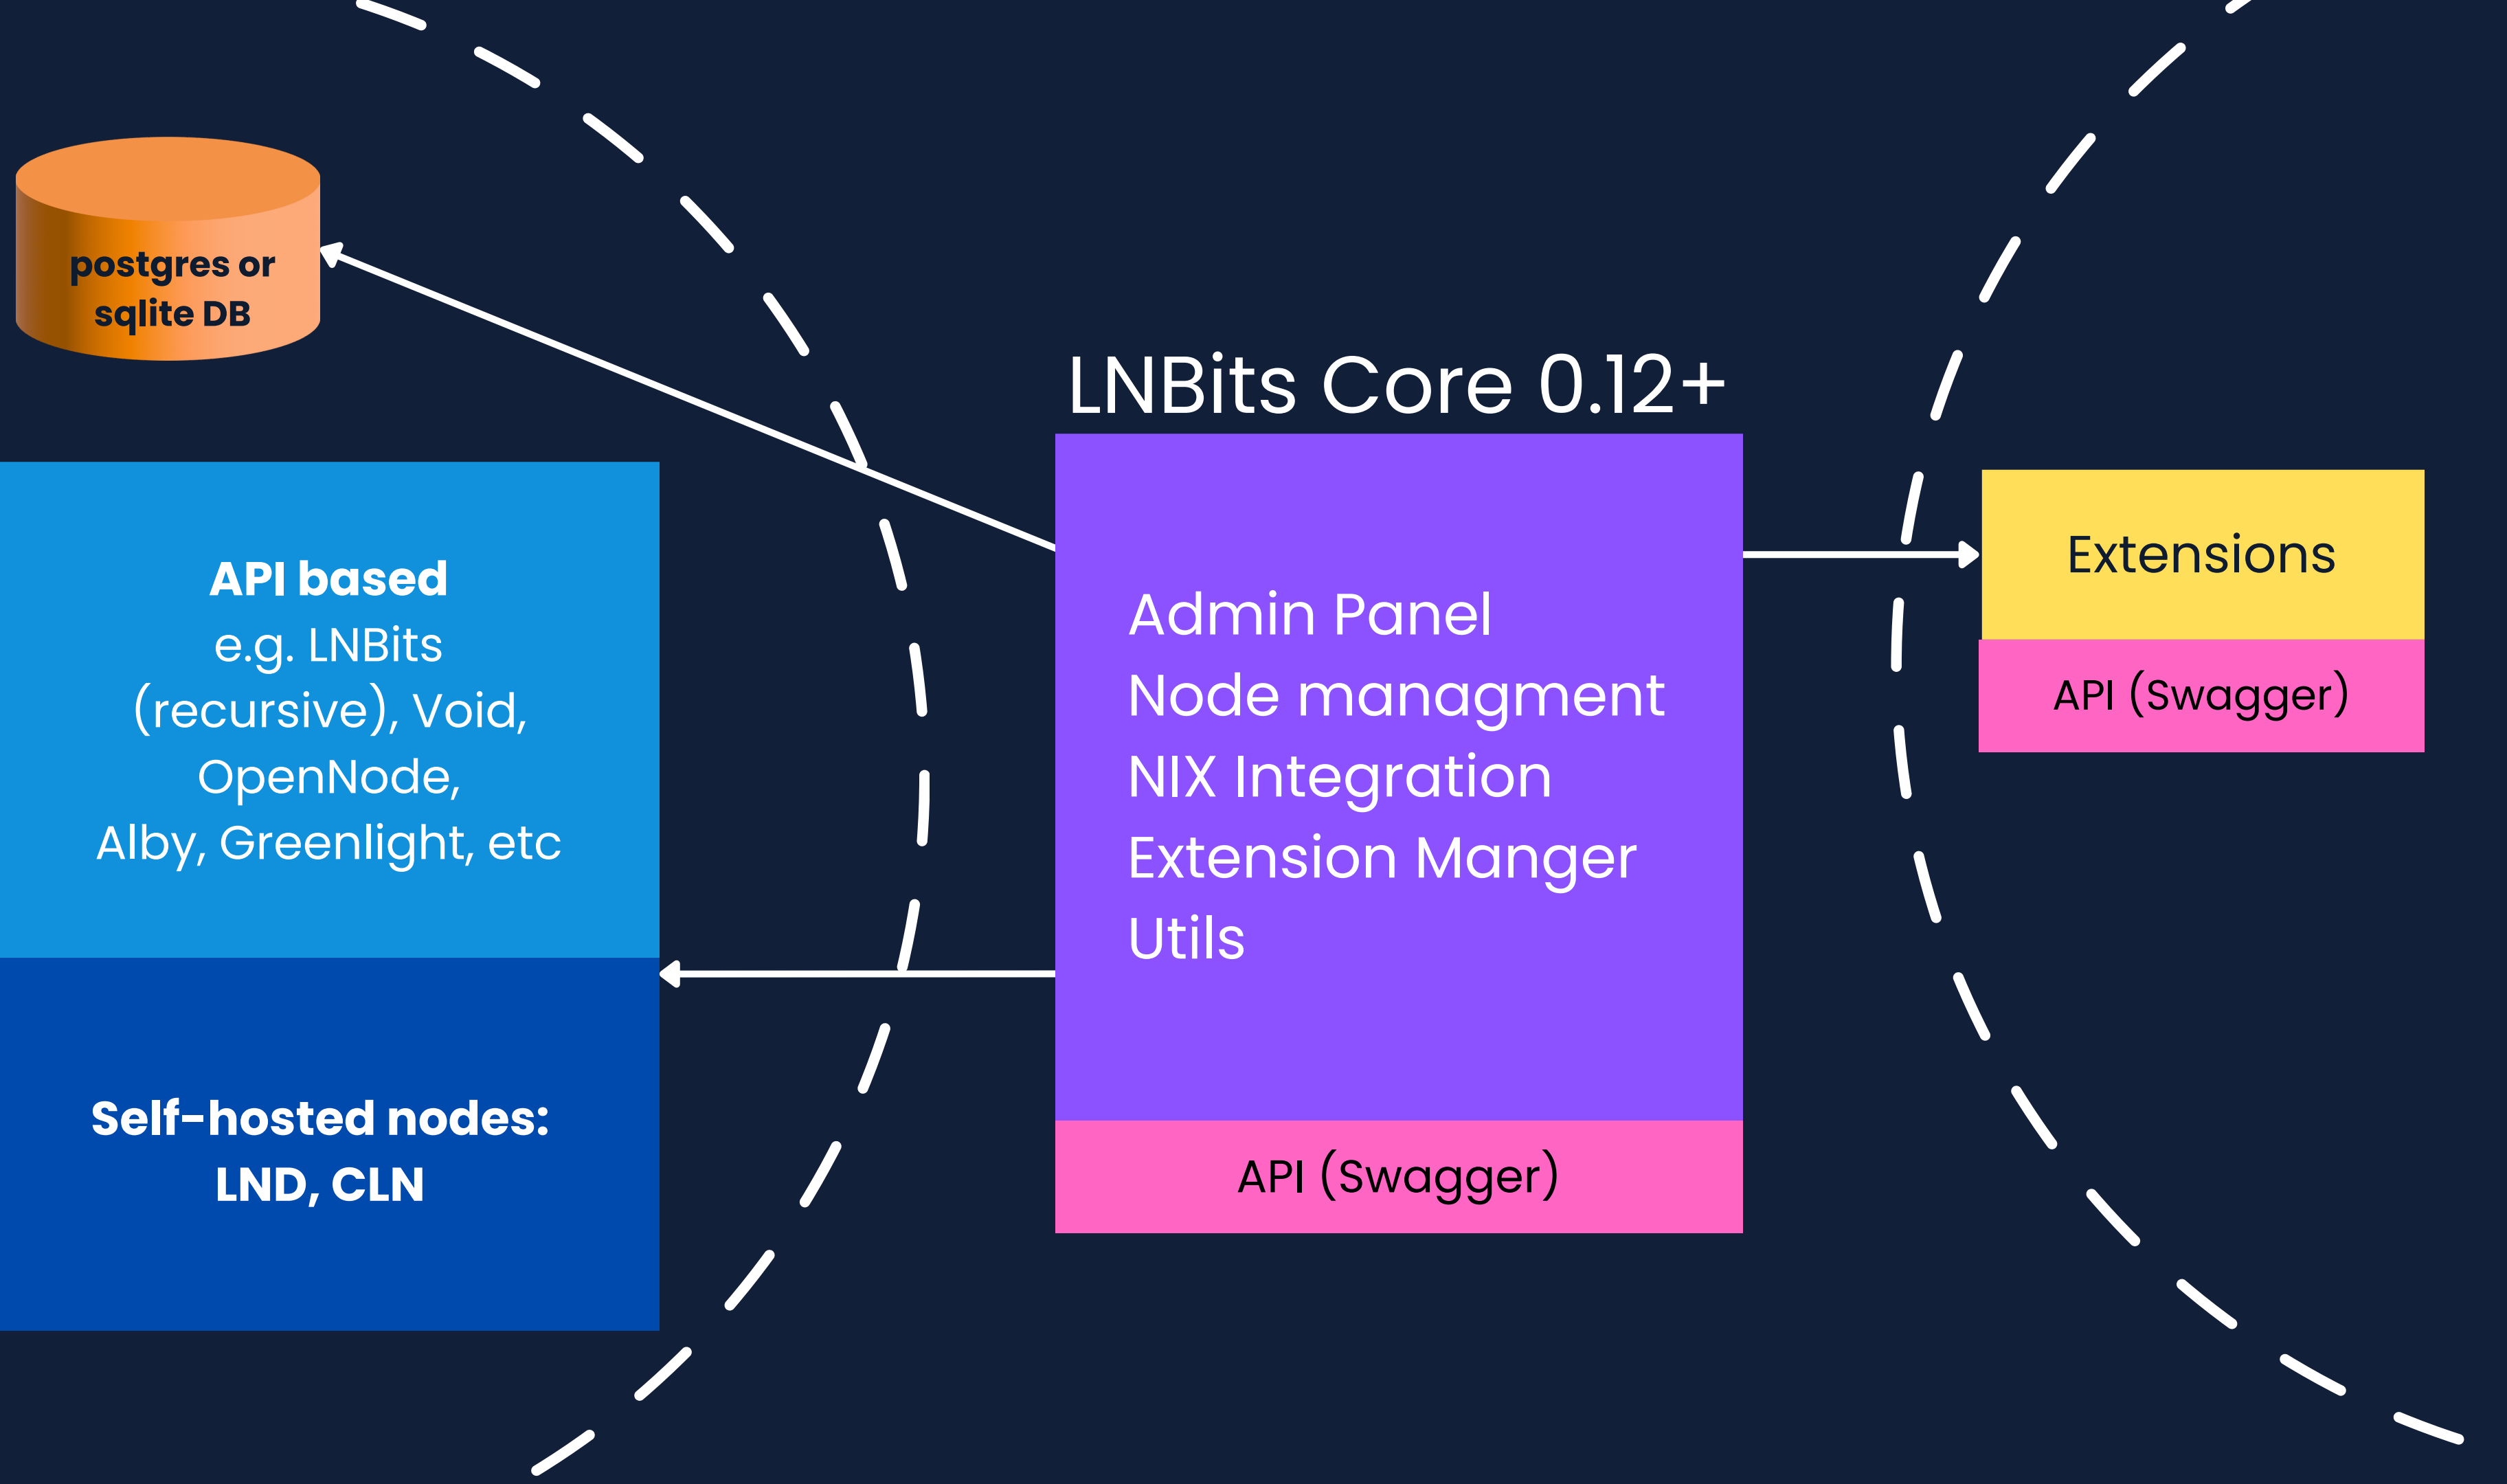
postgres or sqlite DB

LNBits Core 0.12+

API based
e.g. LNBits (recursive), Void, OpenNode, Alby, Greenlight, etc

Self-hosted nodes:
LND, CLN

Admin Panel
Node managment
NIX Integration
Extension Manger
Utils

API (Swagger)

Extensions

API (Swagger)